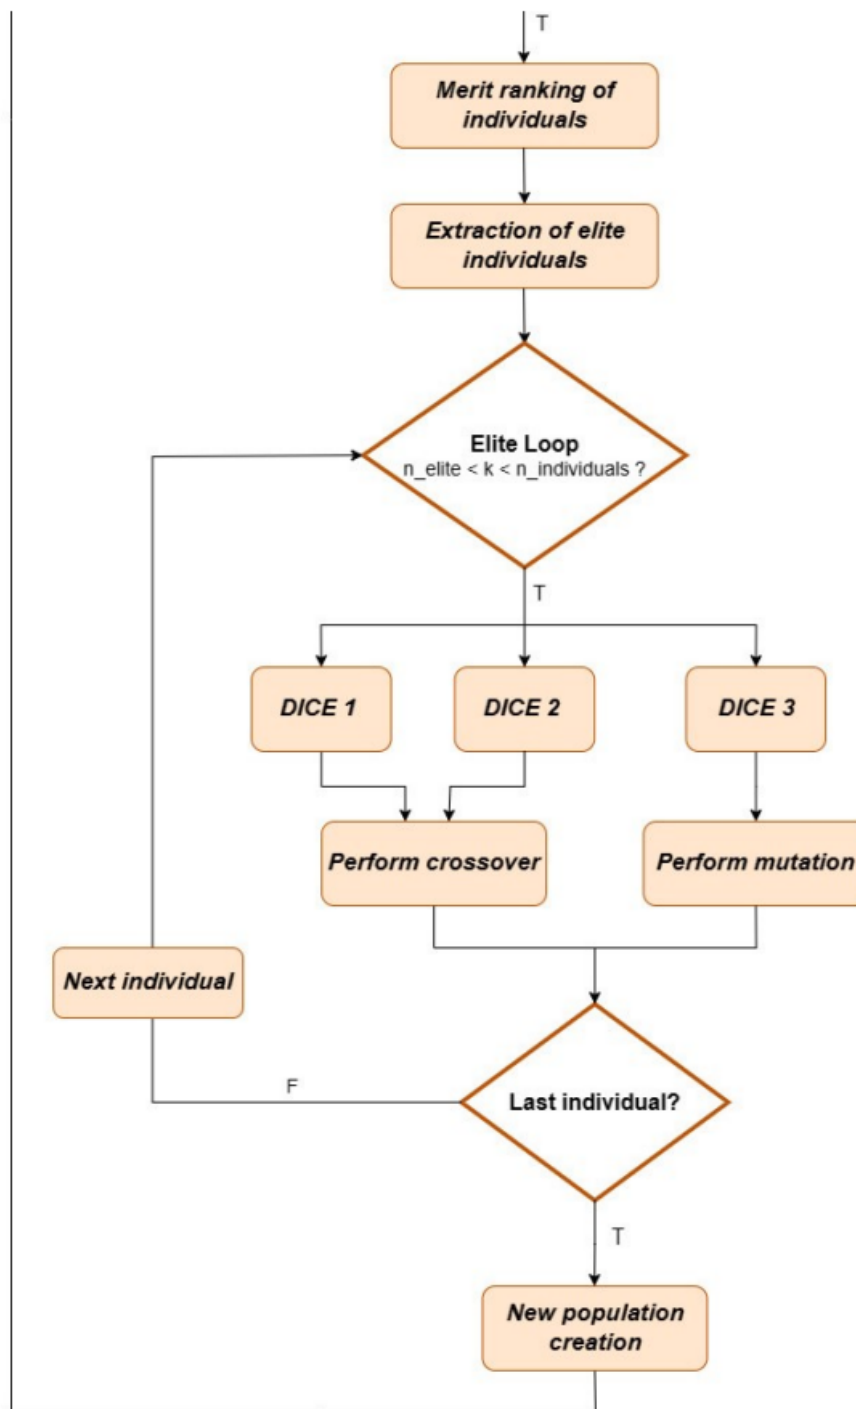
T

Merit ranking of individuals

Extraction of elite individuals

Elite Loop
n_elite < k < n_individuals ?

T

DICE 1

DICE 2

DICE 3

Perform crossover

Perform mutation

Next individual

F

Last individual?

T

New population creation